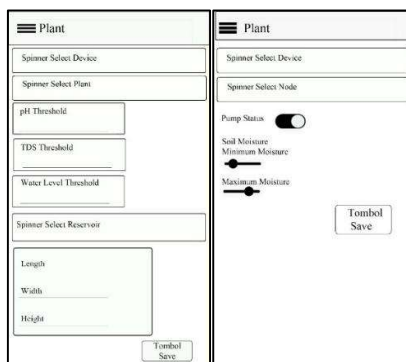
Plant

Spinner Select Device

Spinner Select Plant

pH Threshold

TDS Threshold

Water Level Threshold

Spinner Select Reservoir

Length

Width

Height

Tombol Save

Plant

Spinner Select Device

Spinner Select Node

Pump Status

Soil Moisture
Minimum Moisture

Maximum Moisture

Tombol Save